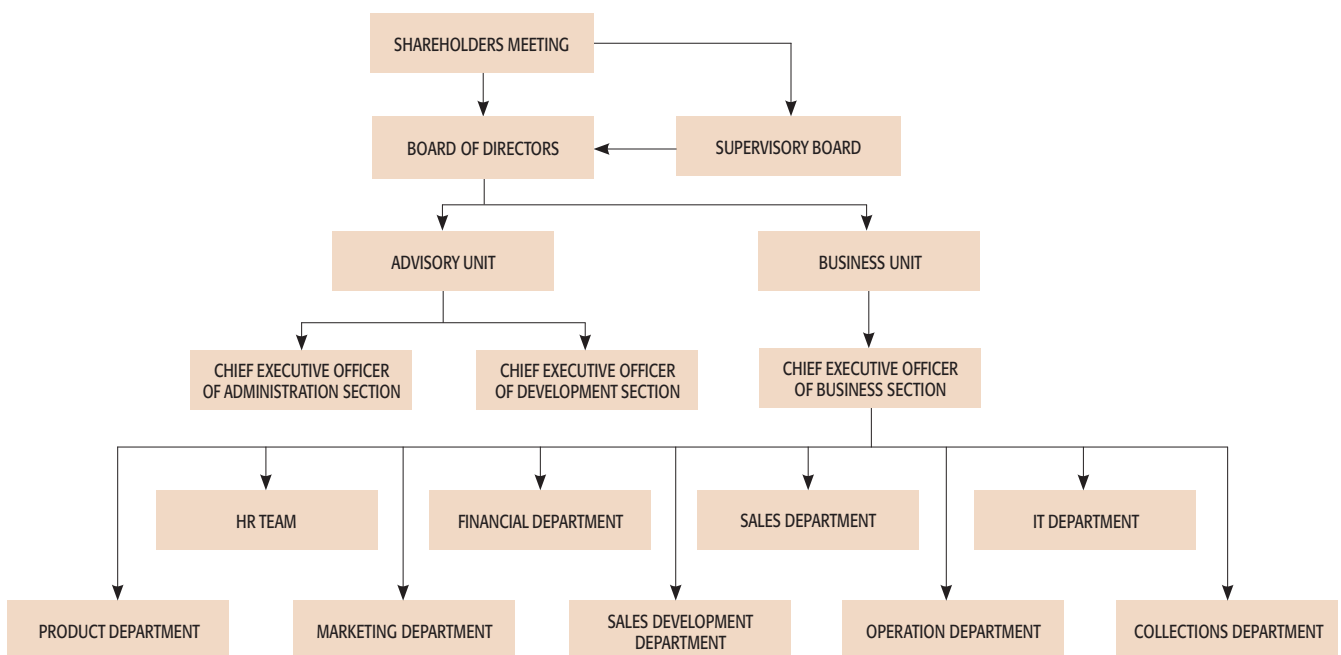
SHAREHOLDERS MEETING

BOARD OF DIRECTORS

SUPERVISORY BOARD

ADVISORY UNIT

BUSINESS UNIT

CHIEF EXECUTIVE OFFICER OF ADMINISTRATION SECTION

CHIEF EXECUTIVE OFFICER OF DEVELOPMENT SECTION

CHIEF EXECUTIVE OFFICER OF BUSINESS SECTION

HR TEAM

FINANCIAL DEPARTMENT

SALES DEPARTMENT

IT DEPARTMENT

PRODUCT DEPARTMENT

MARKETING DEPARTMENT

SALES DEVELOPMENT DEPARTMENT

OPERATION DEPARTMENT

COLLECTIONS DEPARTMENT